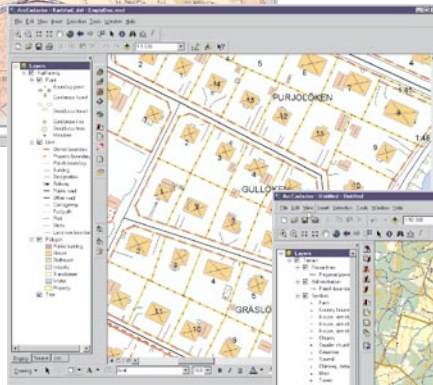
ArcCadastre - Kattfall.dat - EmptyDoc.mxd
File Edit View Insert Selection Tools Window Help
1:10 000
Layers
Kattfalling
Point
Boundary point
Coordinate fixed
Benchmark
Line
Parcel boundary
Building
Designation
Railway
Public road
Other road
Footpath
Path
Polygon
Public building
House
Industry
Water
Property
Text
PURJOLÖKEN
GULLÖKEN
GRÄSLÖ
14
13
12
11
10
9
8
7
6
5
4
3
2
1
1:46
1:45
Display Source Edit
Drawing
ArcCadastre - Untitled - Kattfall
File Edit View Insert Selection Tools Window Help
1:10 000
Layers
Terrain
Parcelline
Parcel boundary
Symbol
Country
House
Church
Swamp
Town